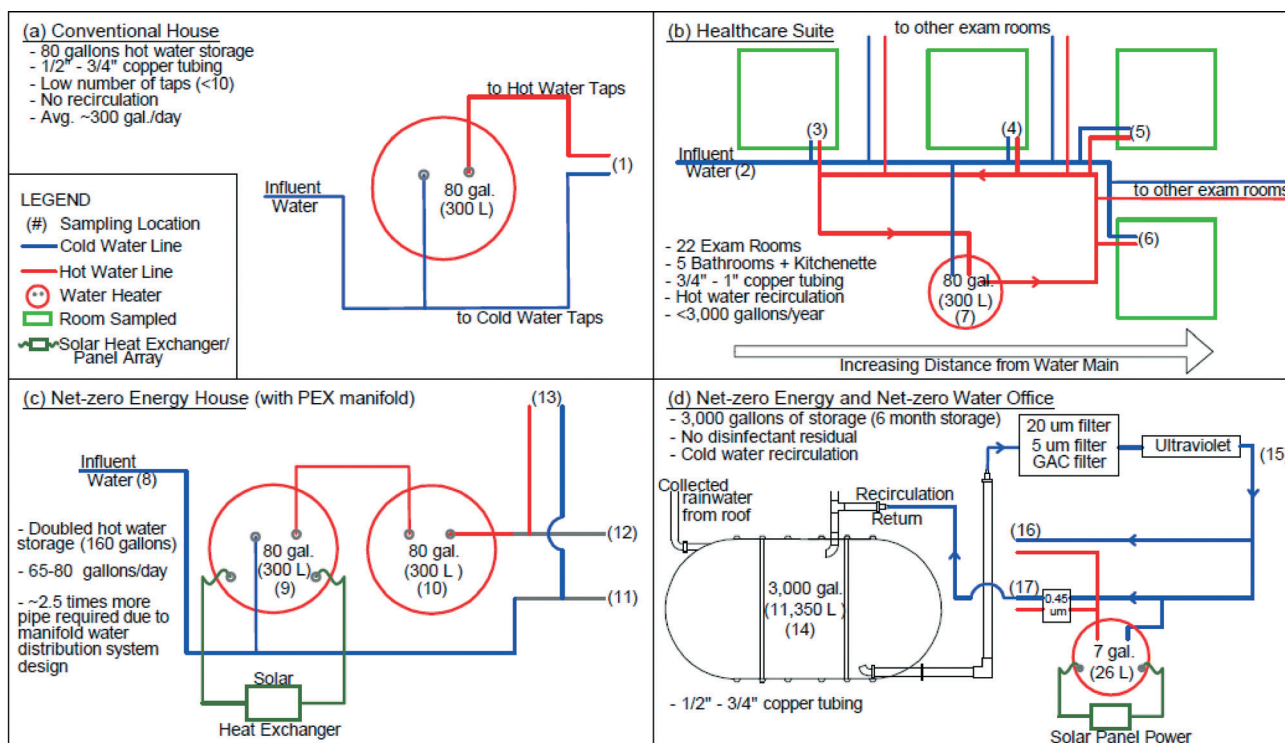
(a) Conventional House
- 80 gallons hot water storage
- 1/2" - 3/4" copper tubing
- Low number of taps (<10)
- No recirculation
- Avg. ~300 gal./day

to Hot Water Taps
(1)
Influent Water
80 gal. (300 L)
to Cold Water Taps

LEGEND
(#) Sampling Location
Cold Water Line
Hot Water Line
Water Heater
Room Sampled
Solar Heat Exchanger/ Panel Array

(b) Healthcare Suite
to other exam rooms
(3)
(4)
(5)
Influent Water (2)
to other exam rooms
(6)
- 22 Exam Rooms
- 5 Bathrooms + Kitchenette
- 3/4" - 1" copper tubing
- Hot water recirculation
- <3,000 gallons/year
80 gal. (300 L) (7)
Increasing Distance from Water Main

(c) Net-zero Energy House (with PEX manifold)
(13)
Influent Water (8)
- Doubled hot water storage (160 gallons)
- 65-80 gallons/day
- ~2.5 times more pipe required due to manifold water distribution system design
80 gal. (300 L) (9)
80 gal. (300 L ) (10)
(12)
(11)
Solar
Heat Exchanger

(d) Net-zero Energy and Net-zero Water Office
- 3,000 gallons of storage (6 month storage)
- No disinfectant residual
- Cold water recirculation
20 um filter
5 um filter
GAC filter
Ultraviolet
(15)
Collected rainwater from roof
Recirculation
Return
(16)
3,000 gal. (11,350 L ) (14)
(17)
0.45 um
7 gal. (26 L)
- 1/2" - 3/4" copper tubing
Solar Panel Power